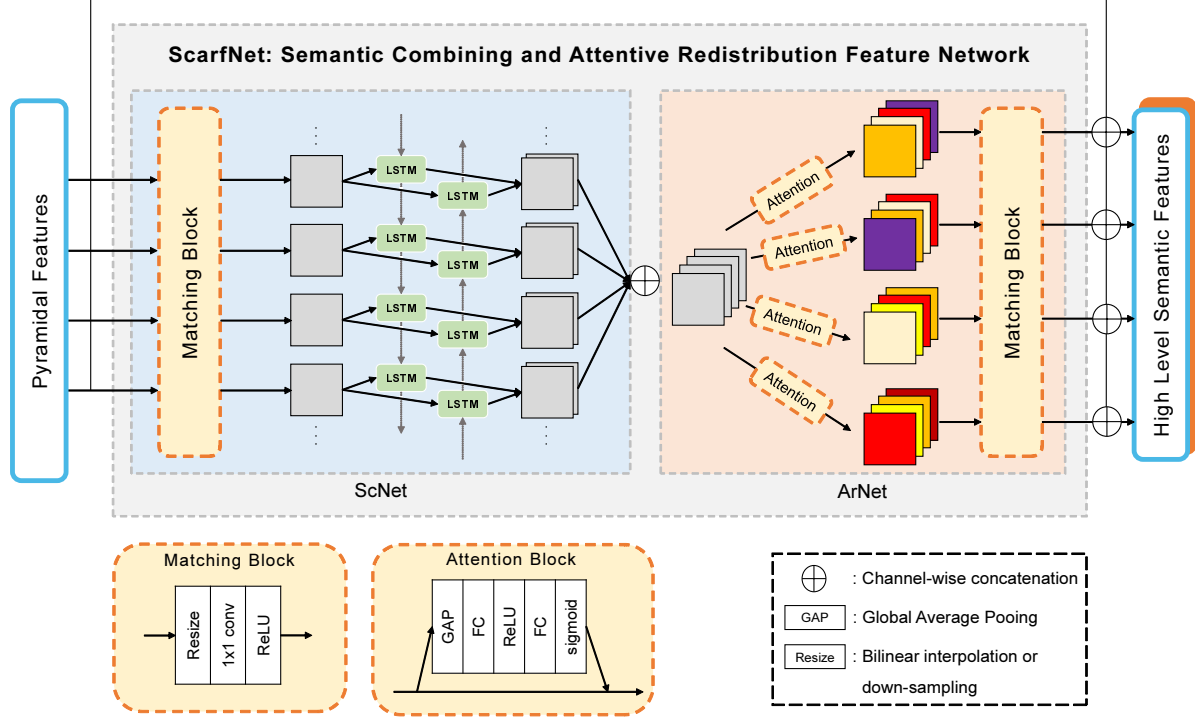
ScarfNet: Semantic Combining and Attentive Redistribution Feature Network

Pyramidal Features

Matching Block

LSTM
LSTM
LSTM
LSTM
LSTM
LSTM
LSTM
LSTM

ScNet

Attention
Attention
Attention
Attention

Matching Block

ArNet

High Level Semantic Features

Matching Block
Resize
1x1 conv
ReLU

Attention Block
GAP
FC
ReLU
FC
sigmoid

$\oplus$ : Channel-wise concatenation
GAP : Global Average Pooing
Resize : Bilinear interpolation or down-sampling